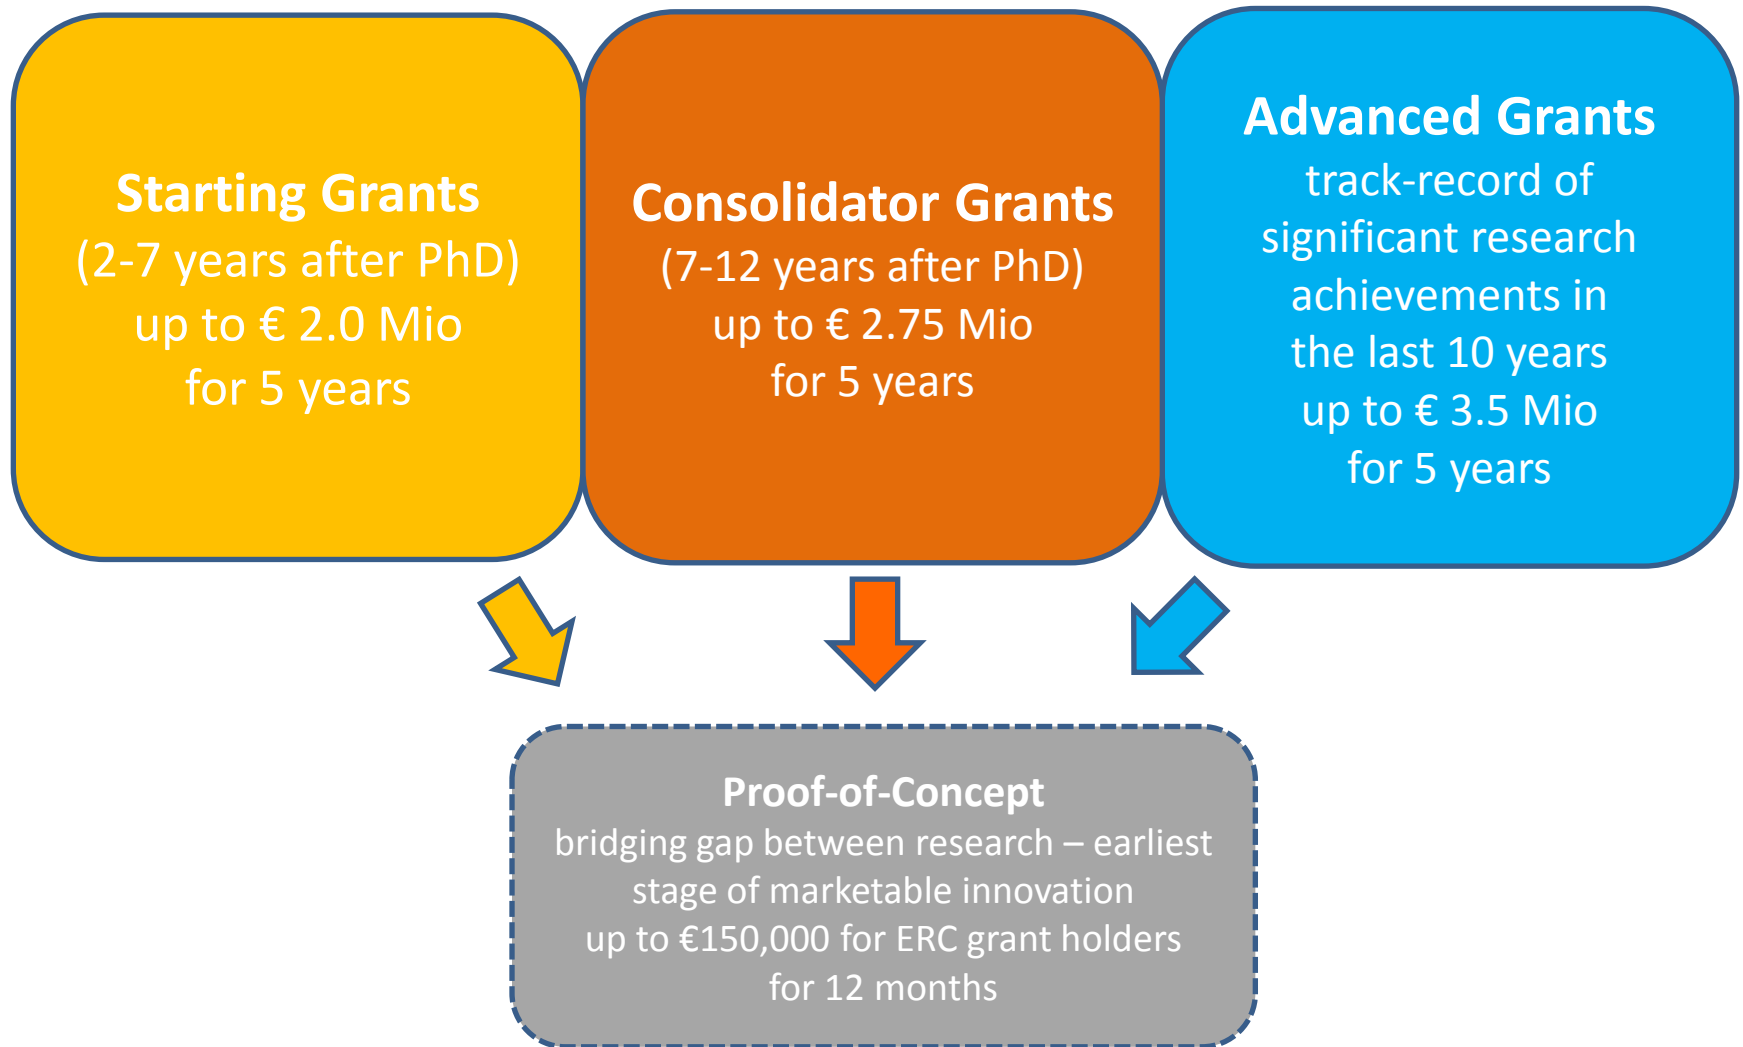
Starting Grants
(2-7 years after PhD)
up to € 2.0 Mio
for 5 years

Consolidator Grants
(7-12 years after PhD)
up to € 2.75 Mio
for 5 years

Advanced Grants
track-record of significant research achievements in the last 10 years
up to € 3.5 Mio
for 5 years

Proof-of-Concept
bridging gap between research – earliest stage of marketable innovation
up to €150,000 for ERC grant holders
for 12 months